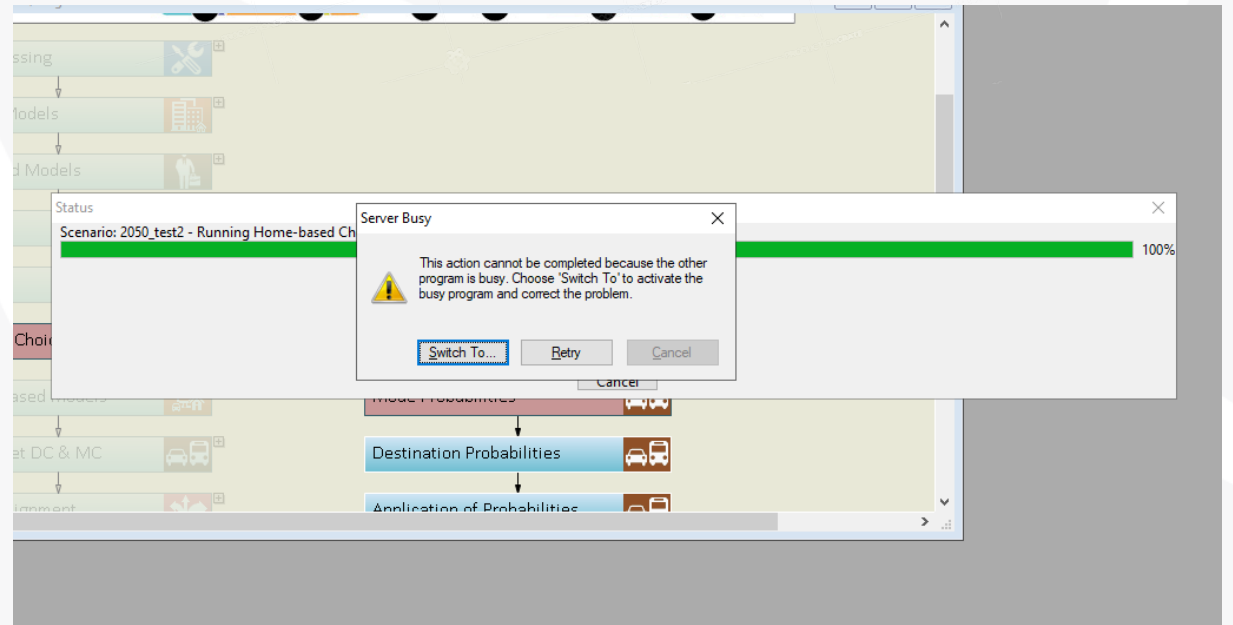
ssing

Models

d Models

Status

Scenario: 2050_test2 - Running Home-based Ch

100%

Choi

ased Models

et DC & MC

Server Busy

This action cannot be completed because the other program is busy. Choose 'Switch To' to activate the busy program and correct the problem.

Switch To...

Retry

Cancel

Cancel

Mode Probabilities

Destination Probabilities

Application of Probabilities